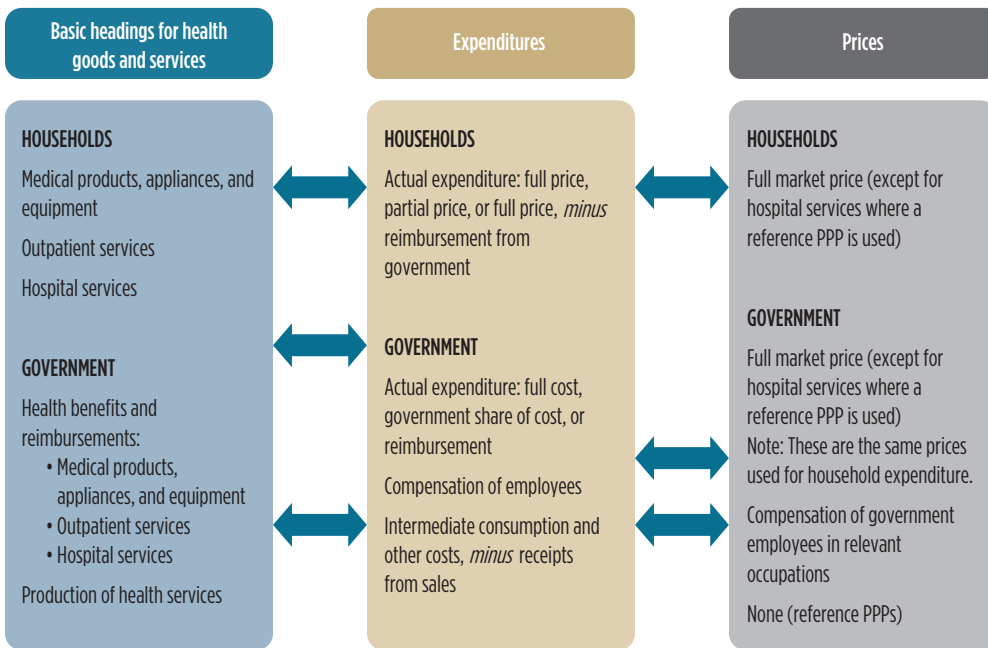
Basic headings for health goods and services

HOUSEHOLDS

Medical products, appliances, and equipment

Outpatient services

Hospital services

GOVERNMENT

Health benefits and reimbursements:

• Medical products, appliances, and equipment
• Outpatient services
• Hospital services

Production of health services

Expenditures

HOUSEHOLDS

Actual expenditure: full price, partial price, or full price, *minus* reimbursement from government

GOVERNMENT

Actual expenditure: full cost, government share of cost, or reimbursement

Compensation of employees

Intermediate consumption and other costs, *minus* receipts from sales

Prices

HOUSEHOLDS

Full market price (except for hospital services where a reference PPP is used)

GOVERNMENT

Full market price (except for hospital services where a reference PPP is used)
Note: These are the same prices used for household expenditure.

Compensation of government employees in relevant occupations

None (reference PPPs)